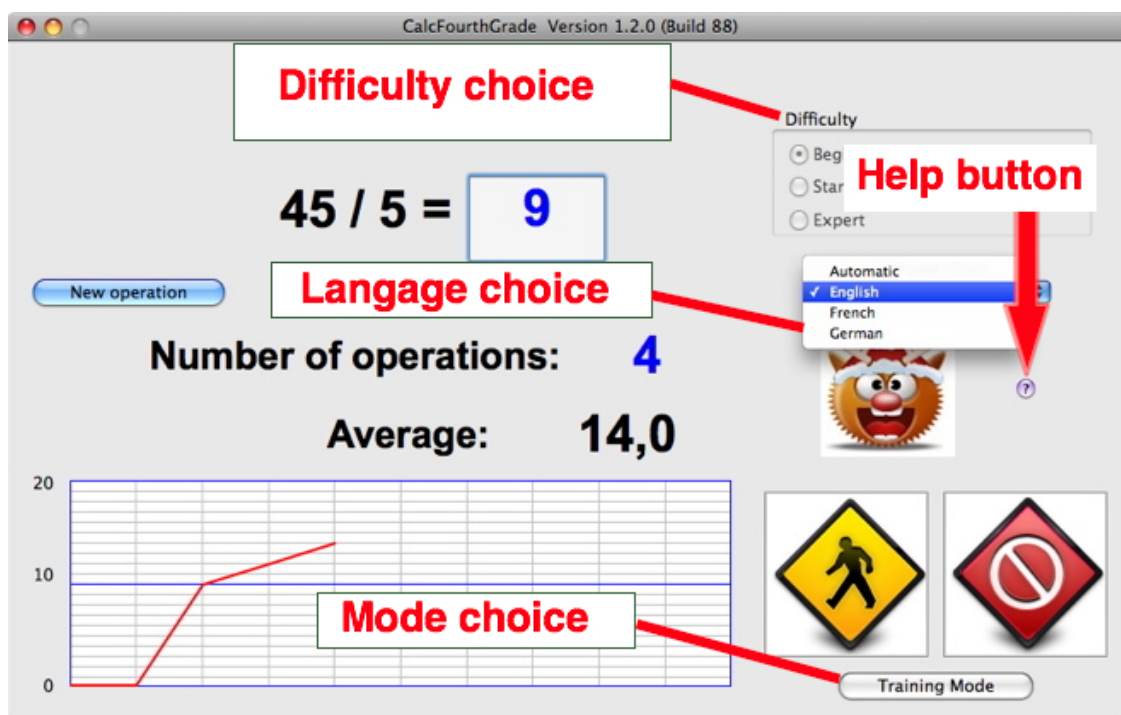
CalcFourthGrade Version 1.2.0 (Build 88)

Difficulty choice

Difficulty

Beg

Star

Expert

Help button

45 / 5 = 9

New operation

Langage choice

Automatic

✓ English

French

German

Number of operations: 4

Average: 14,0

20

10

0

Mode choice

Training Mode